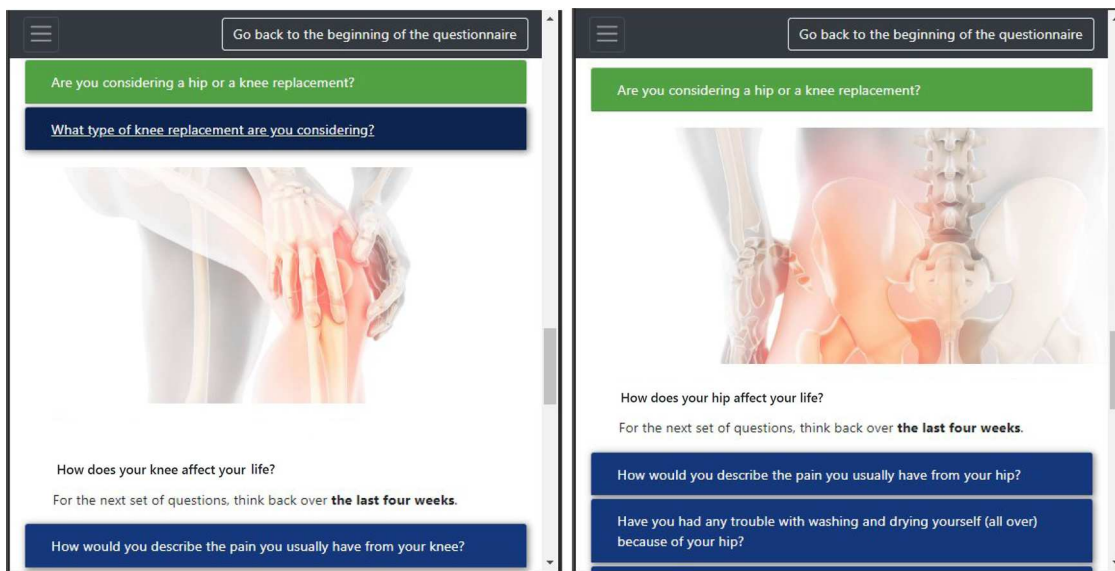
Go back to the beginning of the questionnaire

Are you considering a hip or a knee replacement?

What type of knee replacement are you considering?

How does your knee affect your life?

For the next set of questions, think back over **the last four weeks**.

How would you describe the pain you usually have from your knee?

Go back to the beginning of the questionnaire

Are you considering a hip or a knee replacement?

How does your hip affect your life?

For the next set of questions, think back over **the last four weeks**.

How would you describe the pain you usually have from your hip?

Have you had any trouble with washing and drying yourself (all over) because of your hip?